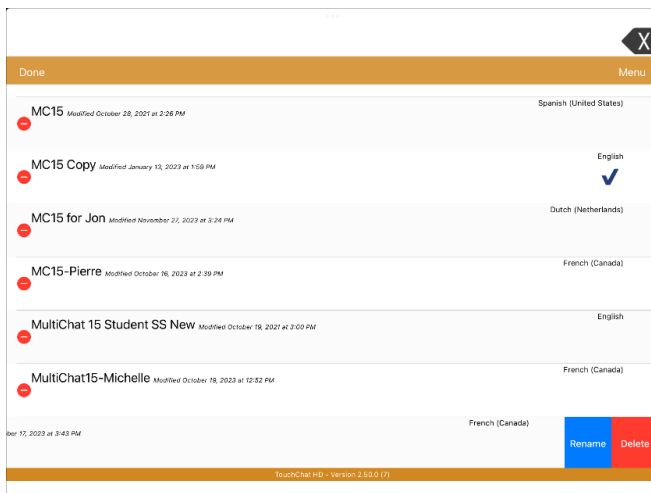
X

Done Menu

MC15 Modified October 28, 2021 at 2:26 PM Spanish (United States)

MC15 Copy Modified January 13, 2023 at 1:59 PM English

MC15 for Jon Modified November 27, 2023 at 3:24 PM Dutch (Netherlands)

MC15-Pierre Modified October 16, 2023 at 2:39 PM French (Canada)

MultiChat 15 Student SS New Modified October 19, 2021 at 3:00 PM English

MultiChat15-Michelle Modified October 19, 2023 at 12:52 PM French (Canada)

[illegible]ber 17, 2023 at 3:43 PM French (Canada) Rename Delete

TouchChat HD - Version 2.50.0 (7)